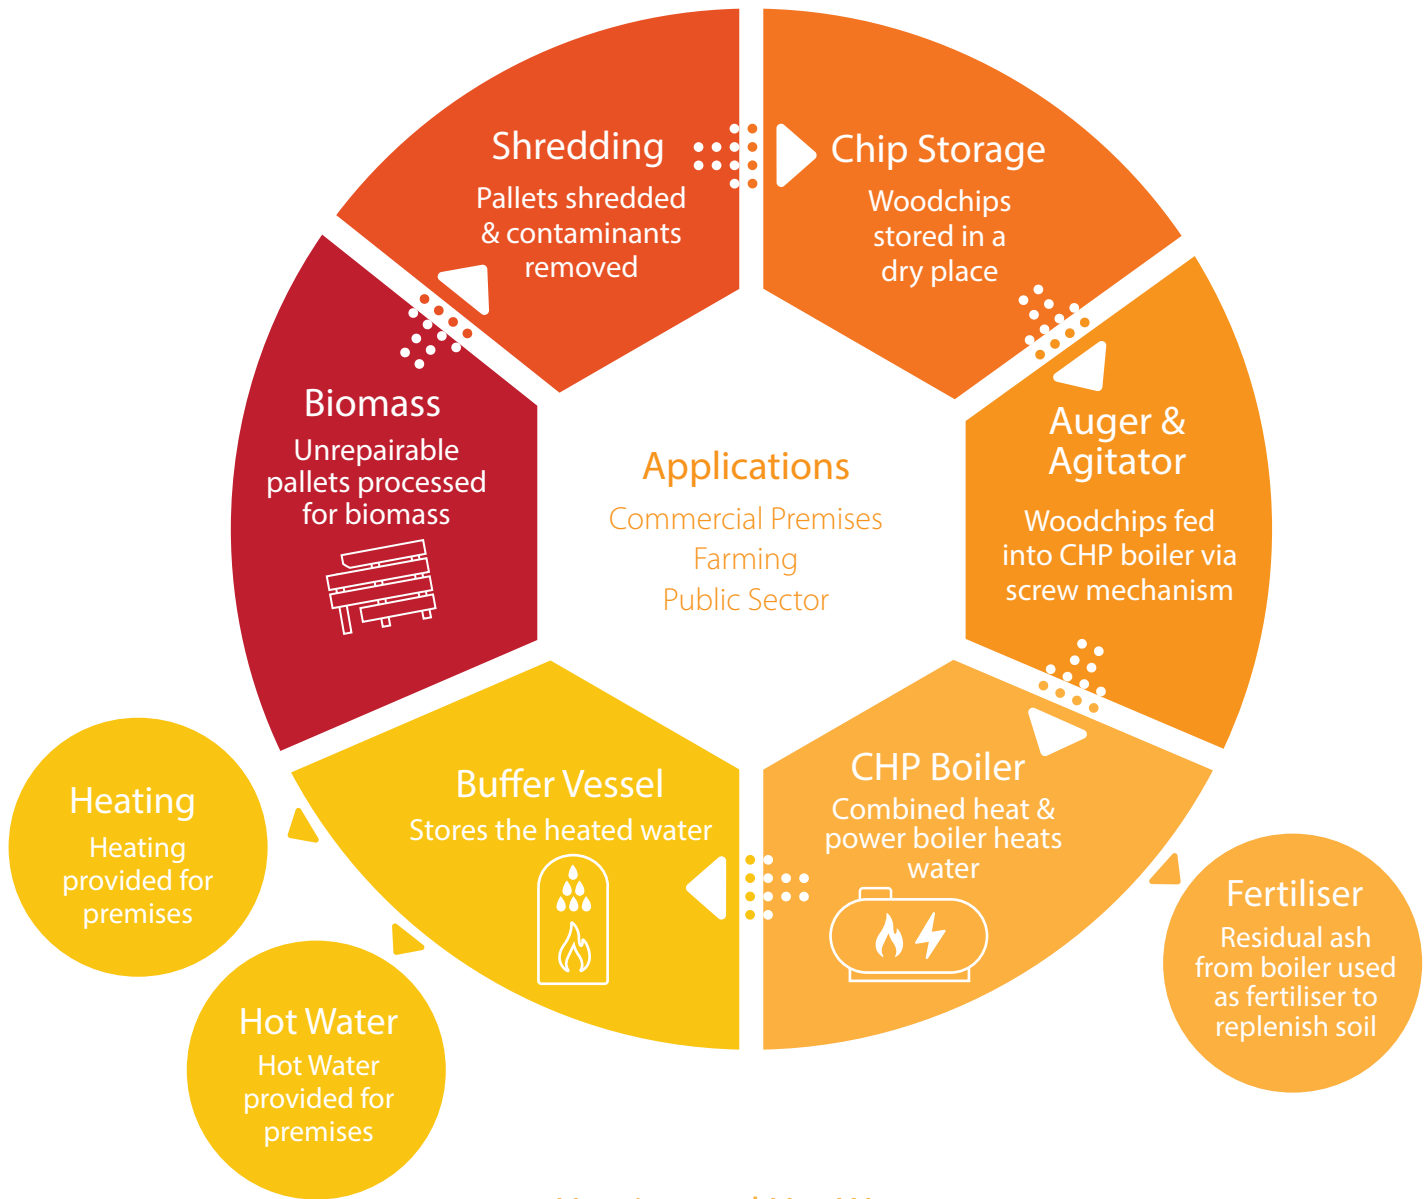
Shredding
Pallets shredded & contaminants removed

Chip Storage
Woodchips stored in a dry place

Auger & Agitator
Woodchips fed into CHP boiler via screw mechanism

CHP Boiler
Combined heat & power boiler heats water

Fertiliser
Residual ash from boiler used as fertiliser to replenish soil

Buffer Vessel
Stores the heated water

Heating
Heating provided for premises

Hot Water
Hot Water provided for premises

Biomass
Unrepairable pallets processed for biomass

Applications
Commercial Premises
Farming
Public Sector

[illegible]